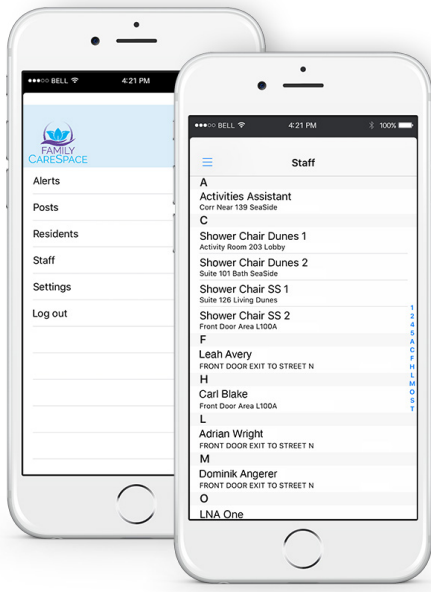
●●●○○ BELL 4:21 PM

FAMILY CARESPACE

Alerts

Posts

Residents

Staff

Settings

Log out

●●●○○ BELL 4:21 PM 100%

Staff

A

Activities Assistant
Corr Near 139 SeaSide

C

Shower Chair Dunes 1
Activity Room 203 Lobby

Shower Chair Dunes 2
Suite 101 Bath SeaSide

Shower Chair SS 1
Suite 126 Living Dunes

Shower Chair SS 2
Front Door Area L100A

F

Leah Avery
FRONT DOOR EXIT TO STREET N

H

Carl Blake
Front Door Area L100A

L

Adrian Wright
FRONT DOOR EXIT TO STREET N

M

Dominik Angerer
FRONT DOOR EXIT TO STREET N

O

LNA One

1
2
4
5
A
C
F
H
L
M
O
S
T